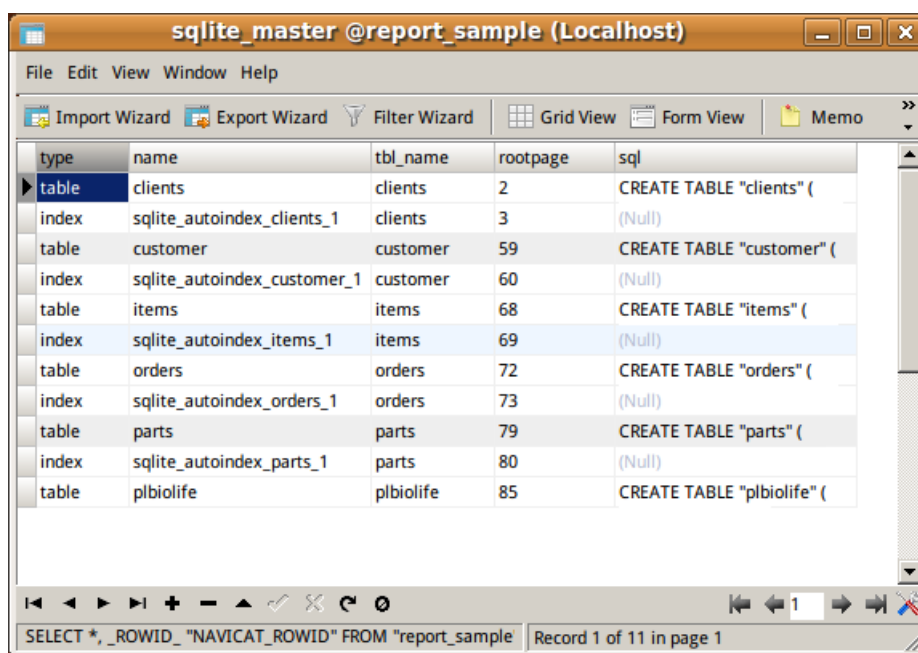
sqlite_master @report_sample (Localhost)

File Edit View Window Help

Import Wizard Export Wizard Filter Wizard Grid View Form View Memo

| type | name | tbl_name | rootpage | sql |
|---|---|---|---|---|
| table | clients | clients | 2 | CREATE TABLE "clients" ( |
| index | sqlite_autoindex_clients_1 | clients | 3 | (Null) |
| table | customer | customer | 59 | CREATE TABLE "customer" ( |
| index | sqlite_autoindex_customer_1 | customer | 60 | (Null) |
| table | items | items | 68 | CREATE TABLE "items" ( |
| index | sqlite_autoindex_items_1 | items | 69 | (Null) |
| table | orders | orders | 72 | CREATE TABLE "orders" ( |
| index | sqlite_autoindex_orders_1 | orders | 73 | (Null) |
| table | parts | parts | 79 | CREATE TABLE "parts" ( |
| index | sqlite_autoindex_parts_1 | parts | 80 | (Null) |
| table | plbiolife | plbiolife | 85 | CREATE TABLE "plbiolife" ( |

1

SELECT *, _ROWID_ "NAVICAT_ROWID" FROM "report_sample' Record 1 of 11 in page 1